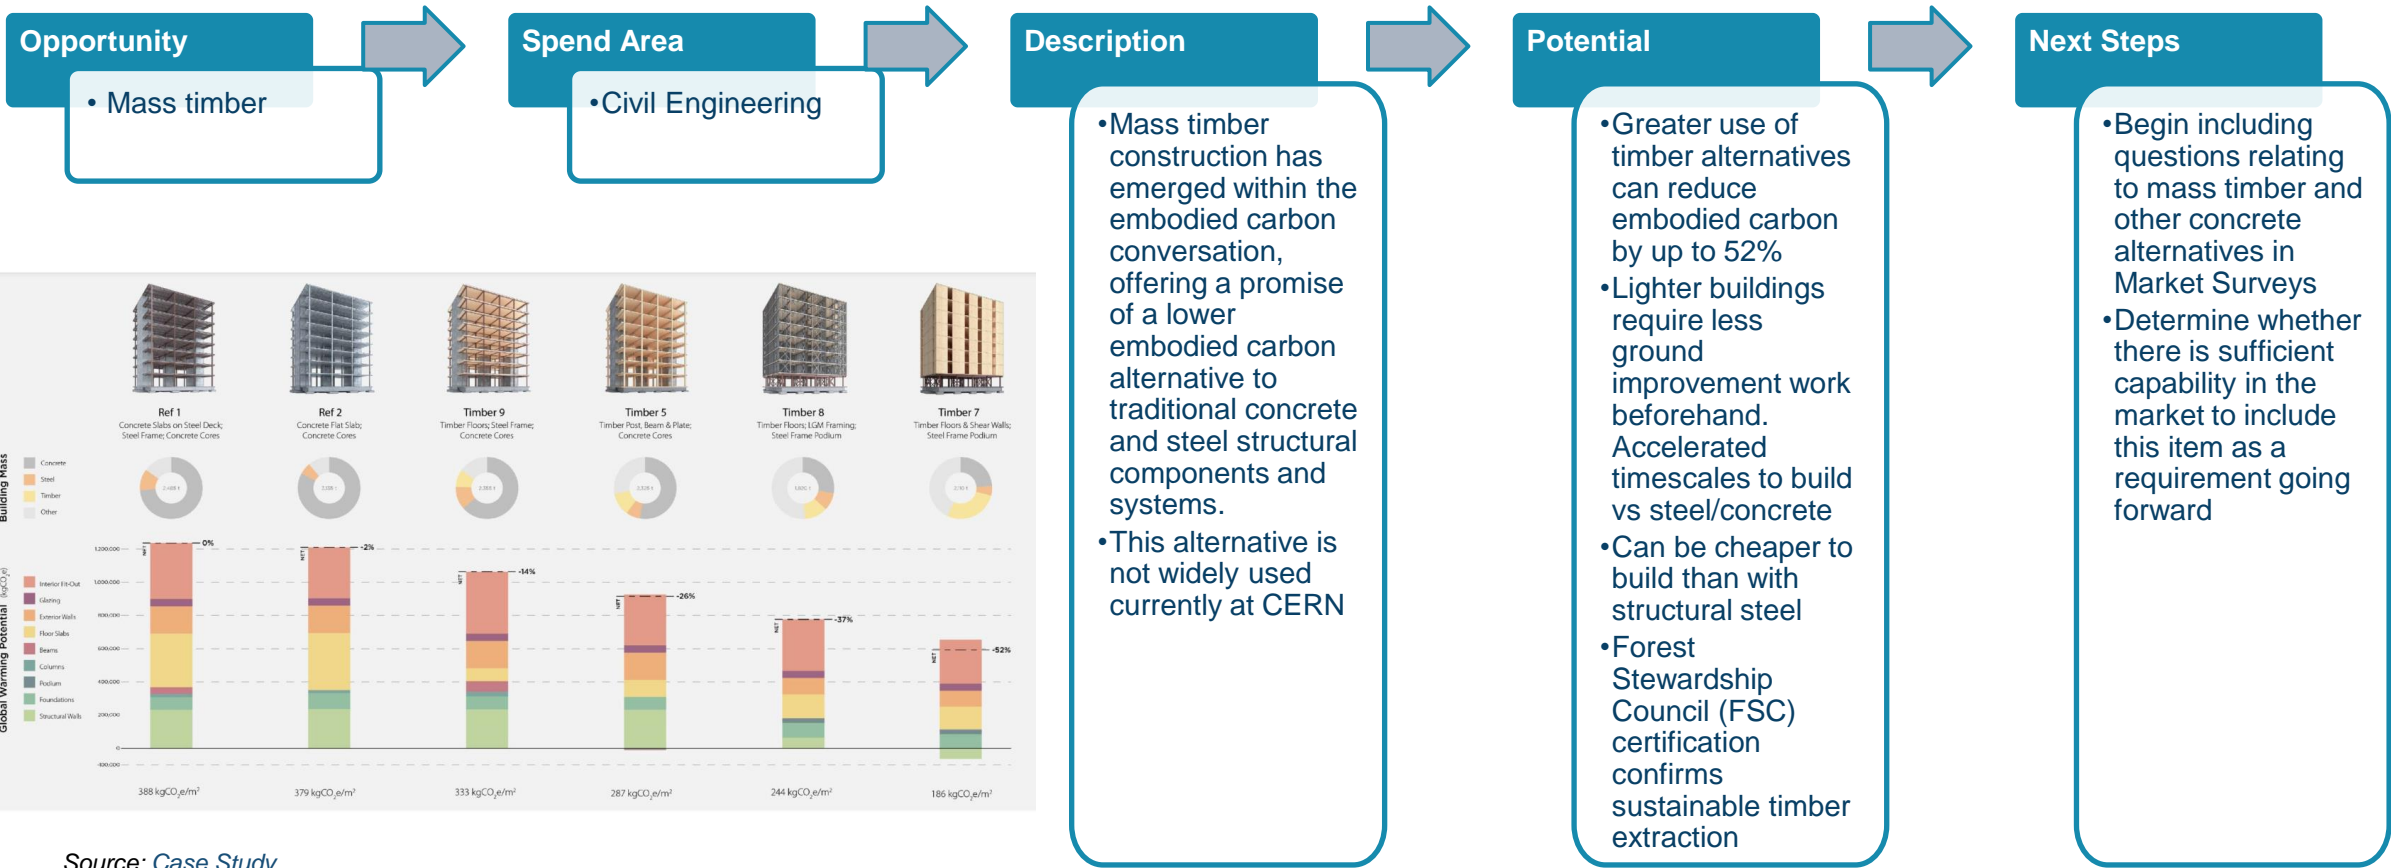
Opportunity

• Mass timber

Spend Area

•Civil Engineering

Description

•Mass timber construction has emerged within the embodied carbon conversation, offering a promise of a lower embodied carbon alternative to traditional concrete and steel structural components and systems.

•This alternative is not widely used currently at CERN

Potential

•Greater use of timber alternatives can reduce embodied carbon by up to 52%

•Lighter buildings require less ground improvement work beforehand. Accelerated timescales to build vs steel/concrete

•Can be cheaper to build than with structural steel

•Forest Stewardship Council (FSC) certification confirms sustainable timber extraction

Next Steps

•Begin including questions relating to mass timber and other concrete alternatives in Market Surveys

•Determine whether there is sufficient capability in the market to include this item as a requirement going forward

Ref 1
Concrete Slabs on Steel Deck; Steel Frame; Concrete Cores

Ref 2
Concrete Flat Slab; Concrete Cores

Timber 9
Timber Floors; Steel Frame; Concrete Cores

Timber 5
Timber Post, Beam & Plate; Concrete Cores

Timber 8
Timber Floors; LGM Framing; Steel Frame Podium

Timber 7
Timber Floors & Shear Walls; Steel Frame Podium

Building Mass

Concrete
Steel
Timber
Other

Global Warming Potential (kgCO$_2$e)

Interior Fit-Out
Glazing
Exterior Walls
Floor Slabs
Beams
Columns
Podium
Foundations
Structural Walls

1,200,000
1,000,000
800,000
600,000
400,000
200,000
0
-200,000

NET

0%
-2%
-14%
-26%
-37%
-52%

388 kgCO$_2$e/m$^2$
379 kgCO$_2$e/m$^2$
333 kgCO$_2$e/m$^2$
287 kgCO$_2$e/m$^2$
244 kgCO$_2$e/m$^2$
186 kgCO$_2$e/m$^2$

Source: Case Study